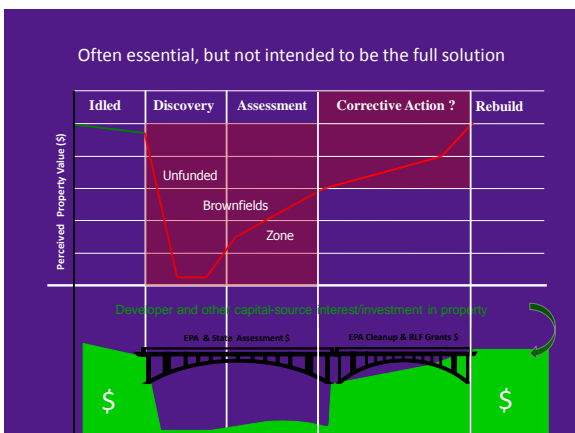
Often essential, but not intended to be the full solution

Idled | Discovery | Assessment | Corrective Action ? | Rebuild

Perceived Property Value ($)

Unfunded

Brownfields

Zone

Developer and other capital-source interest/investment in property

EPA & State Assessment $

EPA Cleanup & RLF Grants $

$

$